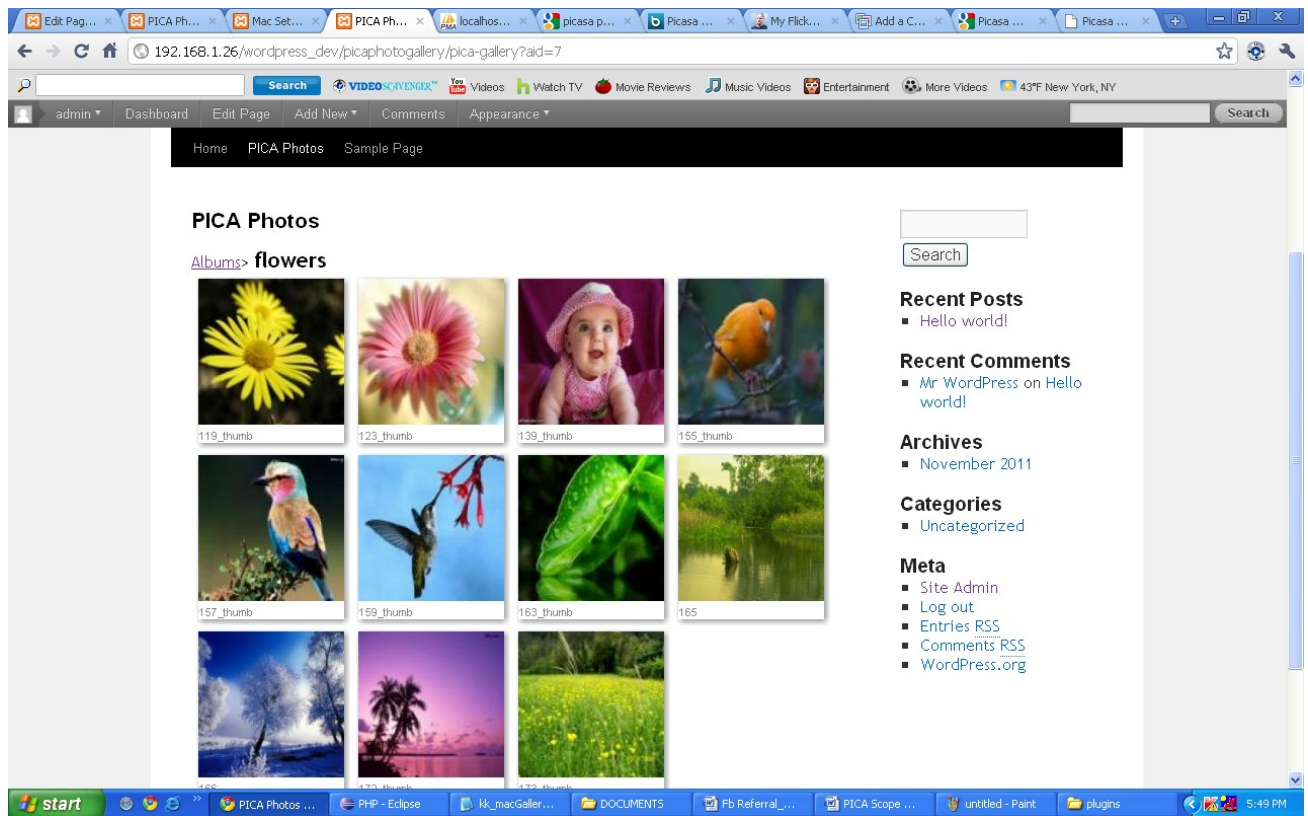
Edit Pag... × PICA Ph... × Mac Set... × PICA Ph... × localhos... × picasa p... × Picasa ... × My Flick... × Add a C... × Picasa ... × Picasa ... ×

192.168.1.26/wordpress_dev/picaphotogallery/pica-gallery?aid=7

Search VIDEOSCAVENGER Videos Watch TV Movie Reviews Music Videos Entertainment More Videos 43°F New York, NY

admin ▾ Dashboard Edit Page Add New ▾ Comments Appearance ▾ Search

Home PICA Photos Sample Page

PICA Photos

Albums> flowers

119_thumb
123_thumb
139_thumb
155_thumb
157_thumb
159_thumb
163_thumb
165
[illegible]
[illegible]
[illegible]

Search

Recent Posts
- Hello world!

Recent Comments
- Mr WordPress on Hello world!

Archives
- November 2011

Categories
- Uncategorized

Meta
- Site Admin
- Log out
- Entries RSS
- Comments RSS
- WordPress.org

start PICA Photos ... PHP - Eclipse kk_macGaller... DOCUMENTS Fb Referral_... PICA Scope ... untitled - Paint plugins 5:49 PM